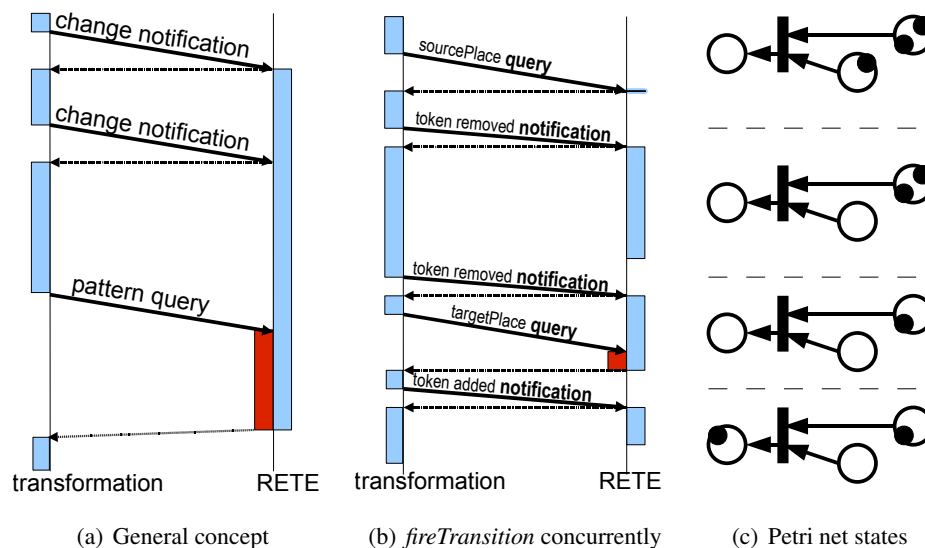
change notification

change notification

pattern query

transformation

RETE

sourcePlace **query**

token removed **notification**

token removed **notification**

targetPlace **query**

token added **notification**

transformation

RETE

(a) General concept

(b) *fireTransition* concurrently

(c) Petri net states